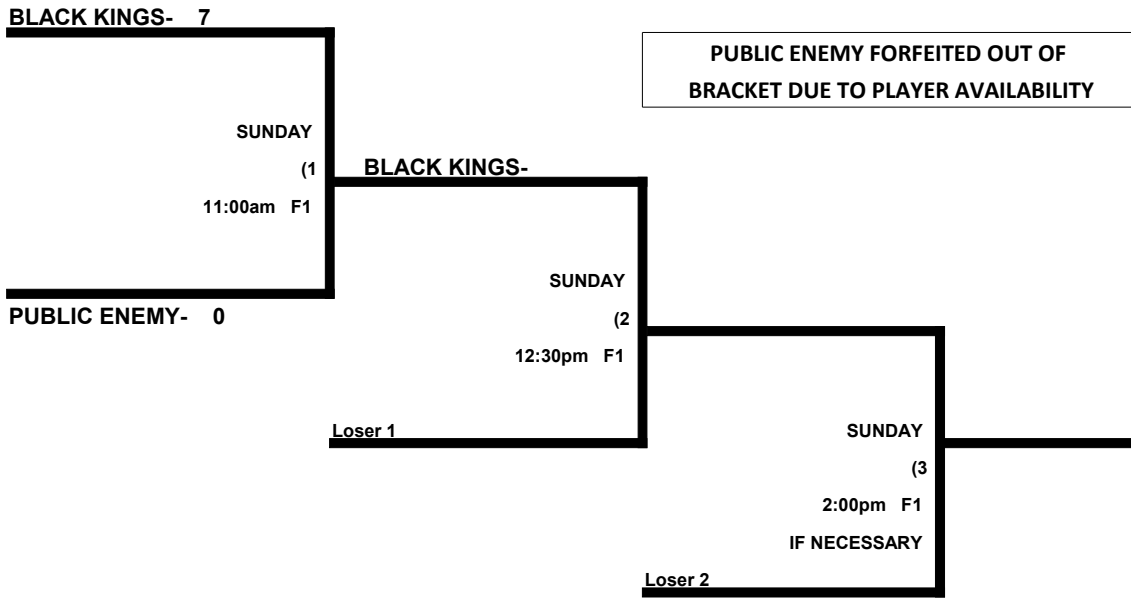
BLACK KINGS- 7

PUBLIC ENEMY FORFEITED OUT OF BRACKET DUE TO PLAYER AVAILABILITY

SUNDAY
(1
11:00am F1

BLACK KINGS-

PUBLIC ENEMY- 0

SUNDAY
(2
12:30pm F1

Loser 1

SUNDAY
(3
2:00pm F1
IF NECESSARY

Loser 2